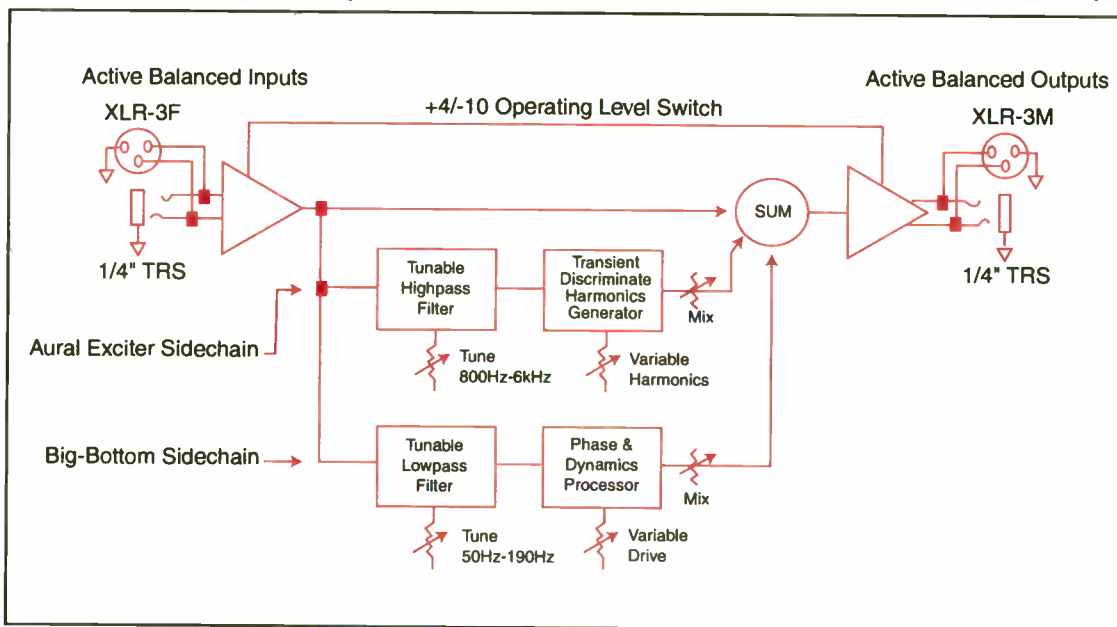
Active Balanced Inputs

XLR-3F

1/4" TRS

+4/-10 Operating Level Switch

Active Balanced Outputs

XLR-3M

1/4" TRS

SUM

Tunable Highpass Filter

Transient Discriminate Harmonics Generator

Mix

Aural Exciter Sidechain

Tune 800Hz-6kHz

Variable Harmonics

Big-Bottom Sidechain

Tunable Lowpass Filter

Phase & Dynamics Processor

Mix

Tune 50Hz-190Hz

Variable Drive